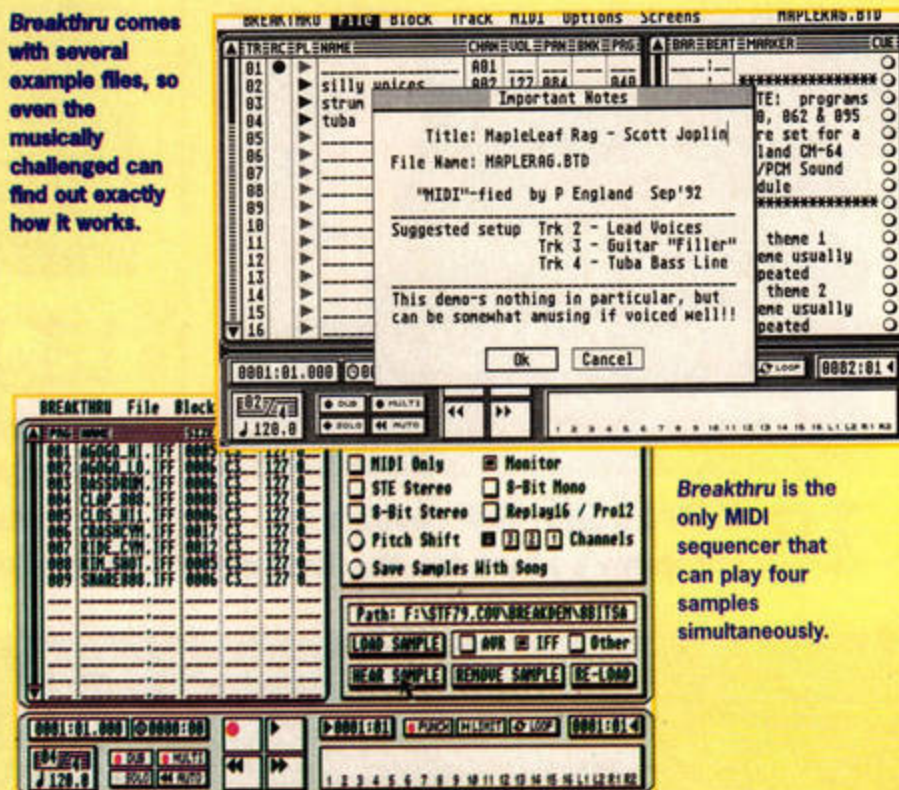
Breakthru comes with several example files, so even the musically challenged can find out exactly how it works.

BREAKTHRU File Block Track MIDI Options Screens MAPLERAG.BTD

TR RC PL NAME CHAN VOL PAN BNK PRG

01
02 silly voices
03 strum
04 tuba
05
06
07
08
09
10
11
12
13
14
15
16

A01
002 127 084 040

BAR BEAT MARKER CUE

Important Notes

Title: MapleLeaf Rag - Scott Joplin

File Name: MAPLERAG.BTD

"MIDI"-fied by P England Sep'92

Suggested setup Trk 2 - Lead Voices
Trk 3 - Guitar "Filler"
Trk 4 - Tuba Bass Line

This demo-s nothing in particular, but can be somewhat amusing if voiced well!!

Ok Cancel

TE: programs
0, 062 & 095
re set for a
land CM-64
/PCM Sound
dule

theme 1
ene usually
peated
theme 2
ene usually
peated

0001:01.000
0002:01
DUB MULTI
SOLO AUTO
LOOP
120.0

BREAKTHRU File Block

001 AGOGO_HI.IFF 0006 C3 127
002 AGOGO_LO.IFF 0006 C3 127
003 BASSDRUM.IFF 0006 C3 127
004 CLAP_808.IFF 0008 C3 127
005 CLOS_HI.IFF 0006 C3 127
006 CRASHCYM.IFF 0017 C3 127
007 RIDE_CYM.IFF 0012 C3 127
008 RIM_SHOT.IFF 0005 C3 127
009 SNARE808.IFF 0006 C3 127

MIDI Only
Monitor
STE Stereo
8-Bit Mono
8-Bit Stereo
Replay16 / Pro12
Pitch Shift
1 2 3 4 Channels
Save Samples With Song

Path: F:\STF79.COV\BREAKDEM\8BITSA

LOAD SAMPLE
AVR
IFF
Other
HEAR SAMPLE
REMOVE SAMPLE
RE-LOAD

0001:01.000
0000:00
0001:01
PUNCH
SHIFT
LOOP
0001:01
DUB MULTI
SOLO AUTO
120.0

Breakthru is the only MIDI sequencer that can play four samples simultaneously.